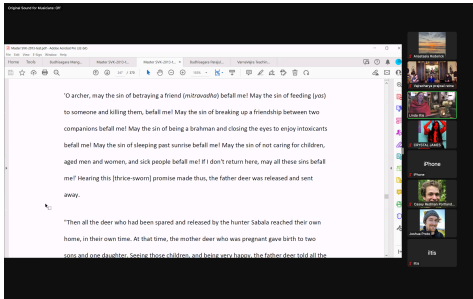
Original Sound for Musicians: Off

Master SVA 2013 test.pdf - Adobe Acrobat Pro (32-bit)

File Edit View E-Sign Window Help

Home Tools Sudhisagara Hang... Master SVA 2013 t... Master SVA 2013 t... Sudhisagara Hangul... Harivamsa Sauthik...

'O archer, may the sin of betraying a friend (mitravadha) befall me! May the sin of feeding (yas) to someone and killing them, befall me! May the sin of breaking up a friendship between two companions befall me! May the sin of being a brahman and closing the eyes to enjoy intoxicants befall me! May the sin of sleeping past sunrise befall me! May the sin of not caring for children, aged men and women, and sick people befall me! If I don't return here, may all these sins befall me!' Hearing this [thrice-sworn] promise made thus, the father deer was released and sent away.

"Then all the deer who had been spared and released by the hunter Sabala reached their own home, in their own time. At that time, the mother deer who was pregnant gave birth to two sons and one daughter. Seeing those children, and being very happy, the father deer told all the

Anastasia Kobrica

Tejashwi ye prapaya rama

Linda Pils

CRYSTAL JAMES

iPhone

iPhone

Casey Kemp

Joshua Perez

Ila

Ila